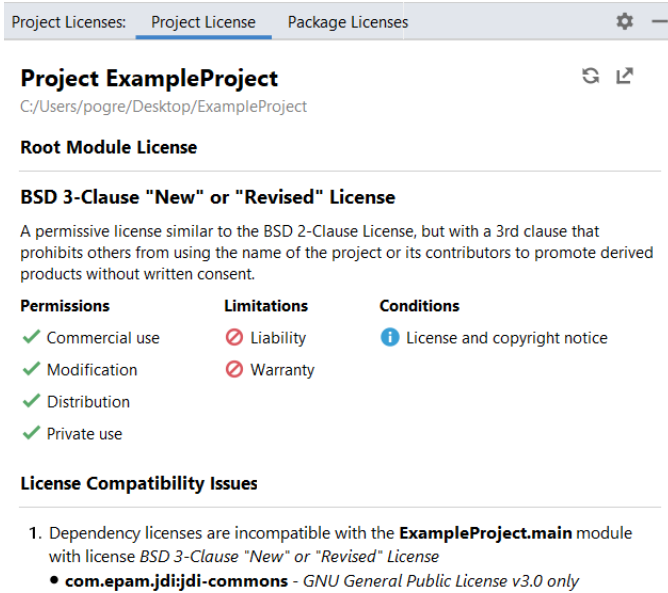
Project Licenses: Project License Package Licenses

Project ExampleProject
C:/Users/pogre/Desktop/ExampleProject

Root Module License

BSD 3-Clause "New" or "Revised" License

A permissive license similar to the BSD 2-Clause License, but with a 3rd clause that prohibits others from using the name of the project or its contributors to promote derived products without written consent.

Permissions
Commercial use
Modification
Distribution
Private use

Limitations
Liability
Warranty

Conditions
License and copyright notice

License Compatibility Issues

1. Dependency licenses are incompatible with the ExampleProject.main module with license BSD 3-Clause "New" or "Revised" License
• com.epam.jdi:jdi-commons - GNU General Public License v3.0 only